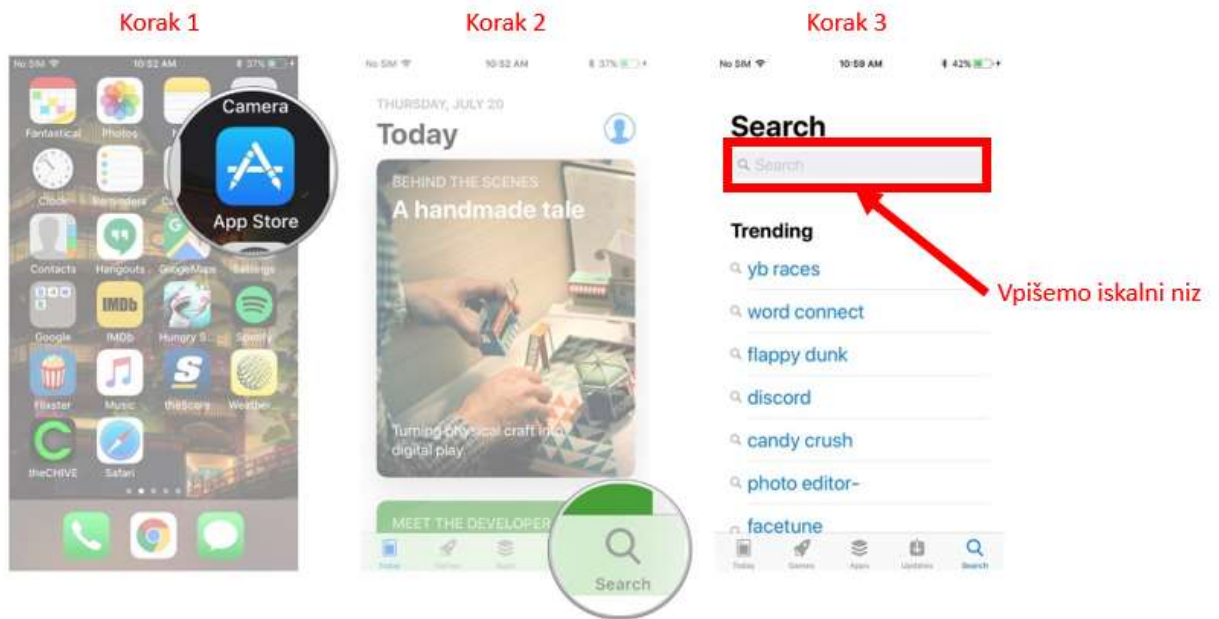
Korak 1

No SIM 10:52 AM 37%

Fantastical Photos Camera

Clock Reminders

App Store

Contacts Hangouts Google Maps Settings

Google IMDb Hungry S... Spotify

Flixster Music theScore Weather

theCHIVE Safari

Korak 2

No SIM 10:52 AM 37%

THURSDAY, JULY 20

Today

BEHIND THE SCENES

A handmade tale

Turning physical craft into digital play

MEET THE DEVELOPER

Today Games Apps

Search

Korak 3

No SIM 10:59 AM 42%

Search

Search

Trending

yb races

word connect

flappy dunk

discord

candy crush

photo editor-

facetune

Today Games Apps Updates Search

Vpišemo iskalni niz